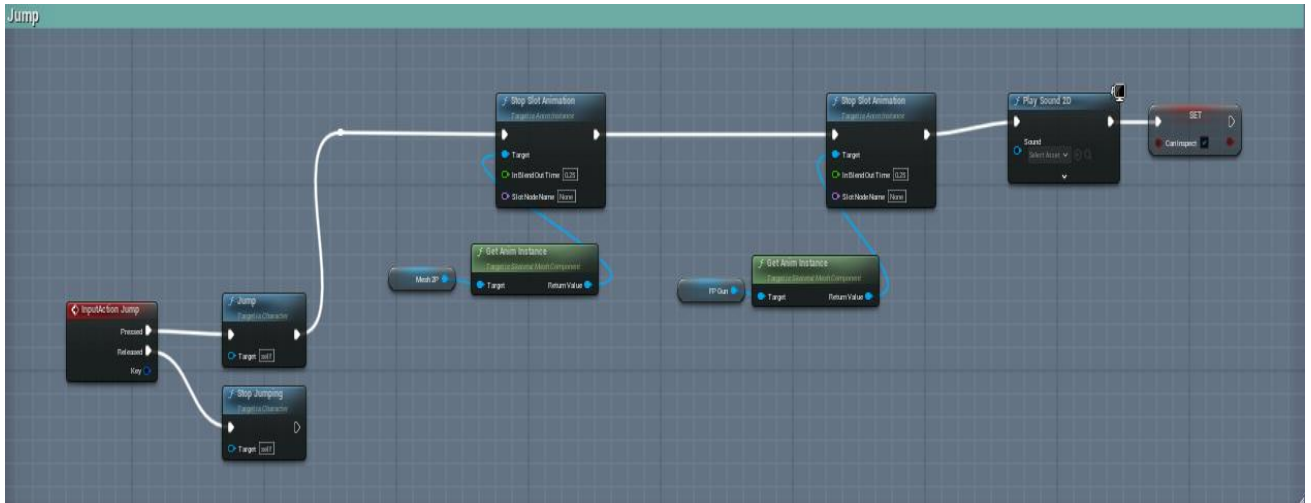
Jump

InputAction Jump
Pressed
Released
Key

Jump
Target is Character
Target self

Stop Jumping
Target is Character
Target self

Stop Slot Animation
Target is Anim Instance
Target
In Blend Out Time 0.25
Slot Node Name None

Mesh 3P

Get Anim Instance
Target is Skeletal Mesh Component
Target
Return Value

Stop Slot Animation
Target is Anim Instance
Target
In Blend Out Time 0.25
Slot Node Name None

FP Gun

Get Anim Instance
Target is Skeletal Mesh Component
Target
Return Value

Play Sound 2D
Sound
Select Asset

SET
Can Inspect